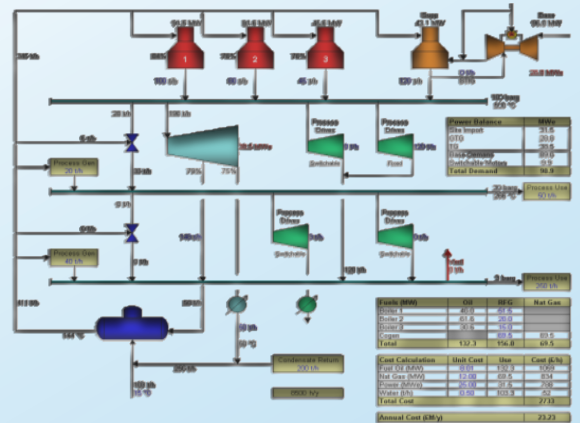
91.8 MW
91.8 MW
45.6 MW
Base
43.1 MW
Base
95.8 MW
1
2
3
100 t/h
60 t/h
45 t/h
120 t/h
25.8 MWe
245 t/h
28 t/h
6 t/h
Process Gen
30 t/h
Process Drive
Process Drive
Switchable
Fixed
Power Balance | MWe
Site Import | 31.5
GTG | 20.0
SG | 35.5
Total Demand | 86.9
30 bar
Process Use
9 t/h
Process Gen
40 t/h
140 t/h
Process Drive
Process Drive
Switchable
Switchable
Vent
0 t/h
Process Use
260 t/h
413 t/h
344 t/h
Condensate Return
200 t/h
8600 h/y

| Fuels (MW) | Oil | RFG | Nat Gas |
|---|---|---|---|
| Boiler 1 | 40.0 | 52.5 | |
| Boiler 2 | 61.6 | 26.0 | |
| Boiler 3 | 30.6 | 15.0 | |
| Cogen | | 23.3 | 69.5 |
| Total | 132.3 | 116.8 | 69.5 |

| Cost Calculation | Unit Cost | Use | Cost (£/h) |
|---|---|---|---|
| Fuel Oil (MW) | 8.01 | 132.3 | 1060 |
| Nat Gas (MW) | 12.00 | 69.5 | 834 |
| Power (MWe) | 25.00 | 31.5 | 788 |
| Water (t/h) | 0.50 | 103.3 | 52 |
| Total Cost | | | 2733 |

| Annual Cost (£M/y) | 23.23 |
|---|---|